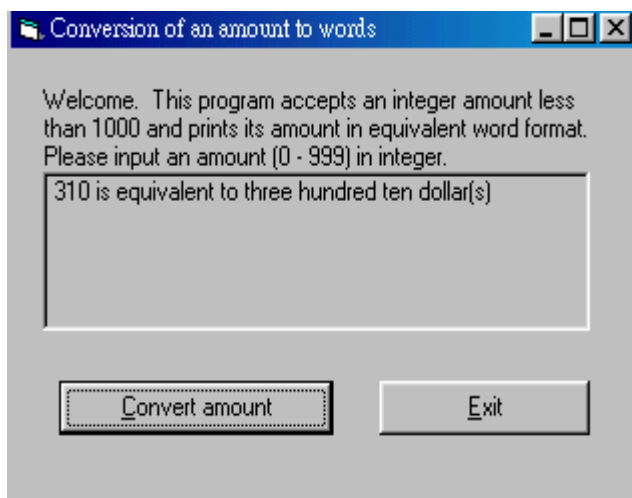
Conversion of an amount to words

Welcome. This program accepts an integer amount less than 1000 and prints its amount in equivalent word format. Please input an amount (0 - 999) in integer.

310 is equivalent to three hundred ten dollar(s)

Convert amount

Exit